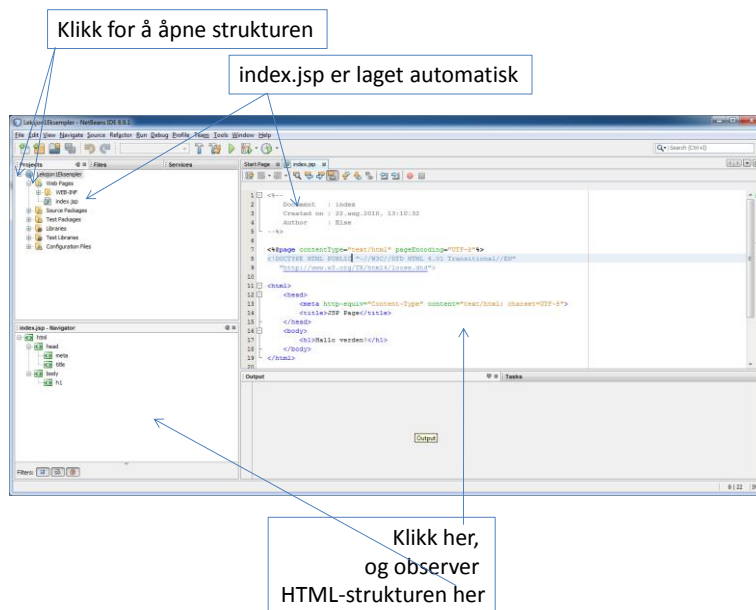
Klikk for å åpne strukturen

index.jsp er laget automatisk

Leksjon1Eksempler - NetBeans IDE 6.9.1

File Edit View Navigate Source Refactor Run Debug Profile Team Tools Window Help

Search (Ctrl+I)

Projects | Files | Services

Leksjon1Eksempler
Web Pages
WEB-INF
index.jsp
Source Packages
Test Packages
Libraries
Test Libraries
Configuration Files

Start Page | index.jsp

1 <%--
2 Document : index
3 Created on : 22.aug.2010, 13:10:32
4 Author : Else
5 --%>
6
7 <%@page contentType="text/html" pageEncoding="UTF-8"%>
8 <!DOCTYPE HTML PUBLIC "-//W3C//DTD HTML 4.01 Transitional//EN"
9 "http://www.w3.org/TR/html4/loose.dtd">
10
11 <html>
12 <head>
13 <meta http-equiv="Content-Type" content="text/html; charset=UTF-8">
14 <title>JSP Page</title>
15 </head>
16 <body>
17 <h1>Hallo verden!</h1>
18 </body>
19 </html>
20

index.jsp - Navigator

html
head
meta
title
body
h1

Output | Tasks

Output

Filters:

8 | 22

Klikk her, og observer HTML-strukturen her